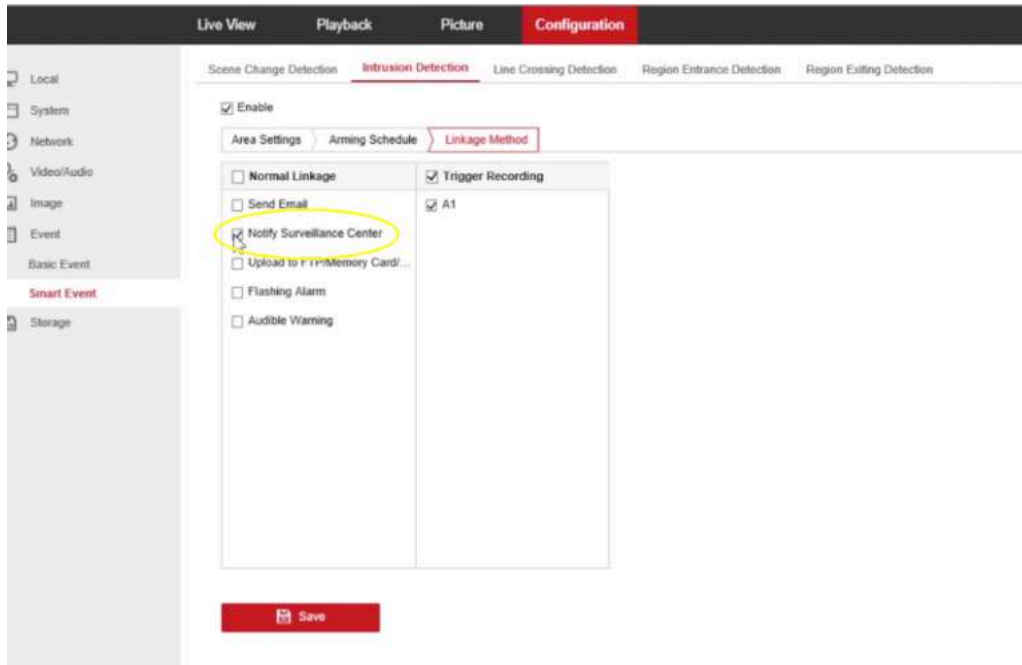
Live View Playback Picture Configuration

Local
System
Network
Video/Audio
Image
Event
Basic Event
Smart Event
Storage

Scene Change Detection Intrusion Detection Line Crossing Detection Region Entrance Detection Region Exiting Detection

Enable

Area Settings Arming Schedule Linkage Method

| Normal Linkage | Trigger Recording |
|---|---|
| Send Email | A1 |
| Notify Surveillance Center | |
| Upload to FTP/Memory Card/... | |
| Flashing Alarm | |
| Audible Warning | |

Save